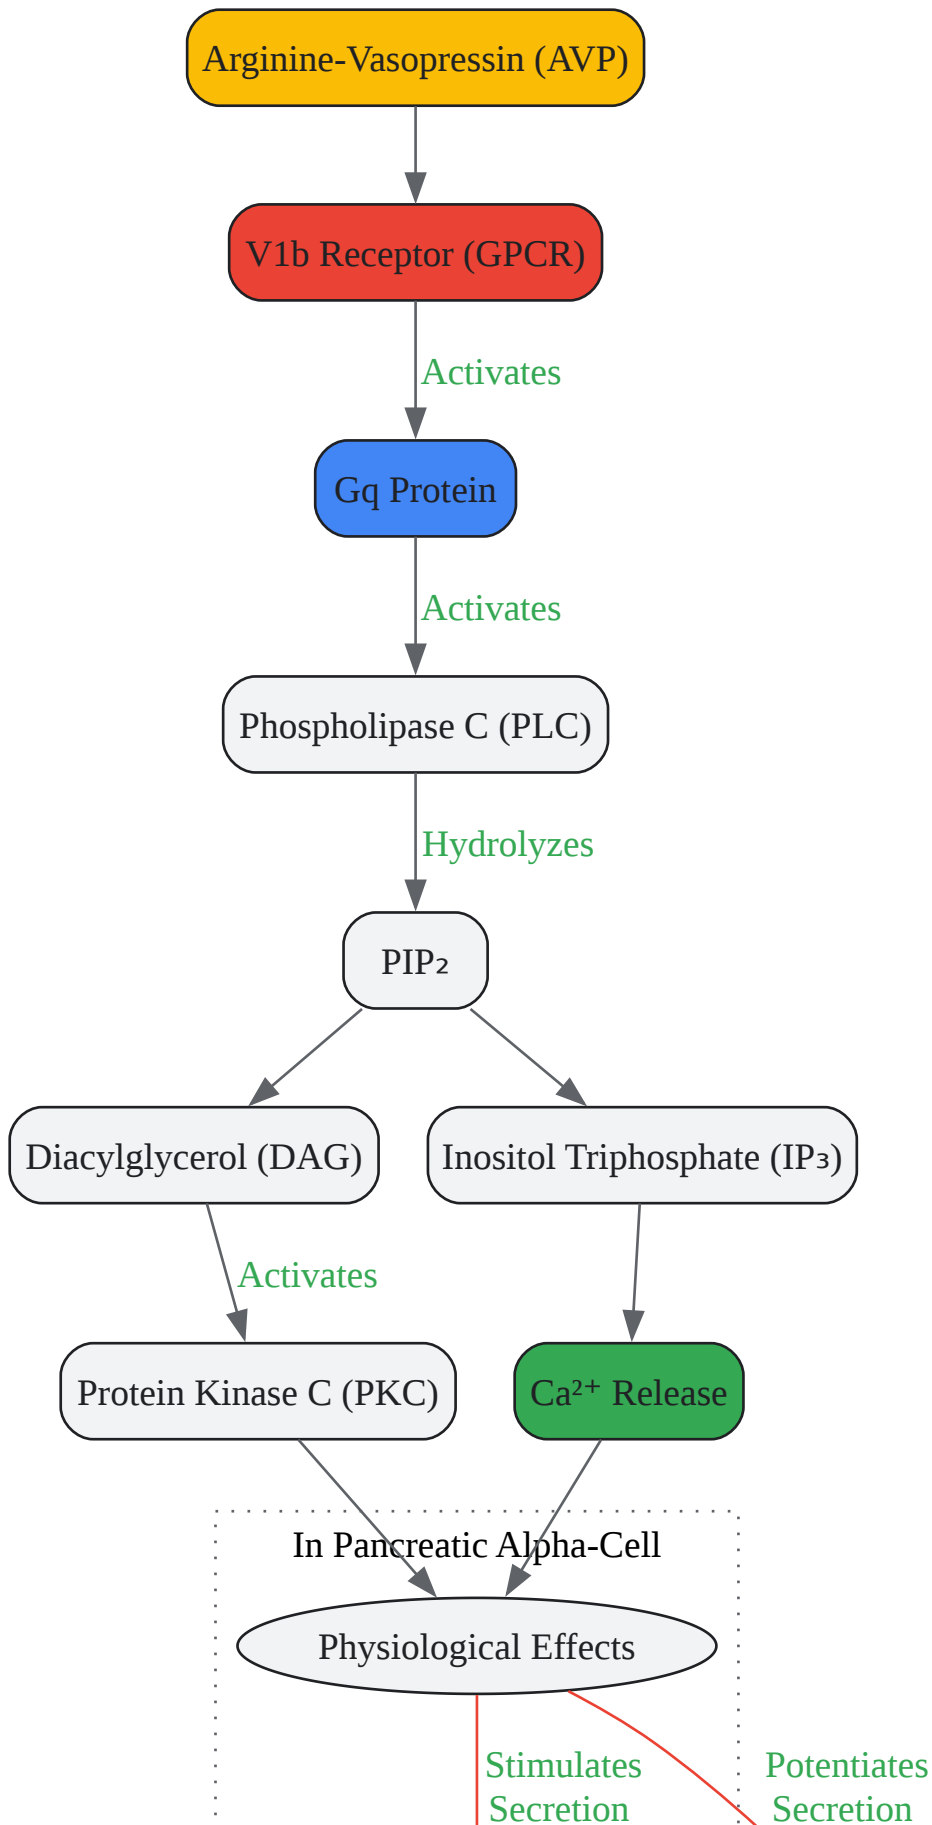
Arginine-Vasopressin (AVP)

V1b Receptor (GPCR)

Activates

Gq Protein

Activates

Phospholipase C (PLC)

Hydrolyzes

PIP₂

Diacylglycerol (DAG)

Inositol Triphosphate (IP₃)

Activates

Protein Kinase C (PKC)

Ca²⁺ Release

In Pancreatic Alpha-Cell

Physiological Effects

Stimulates Secretion

Potentiates Secretion